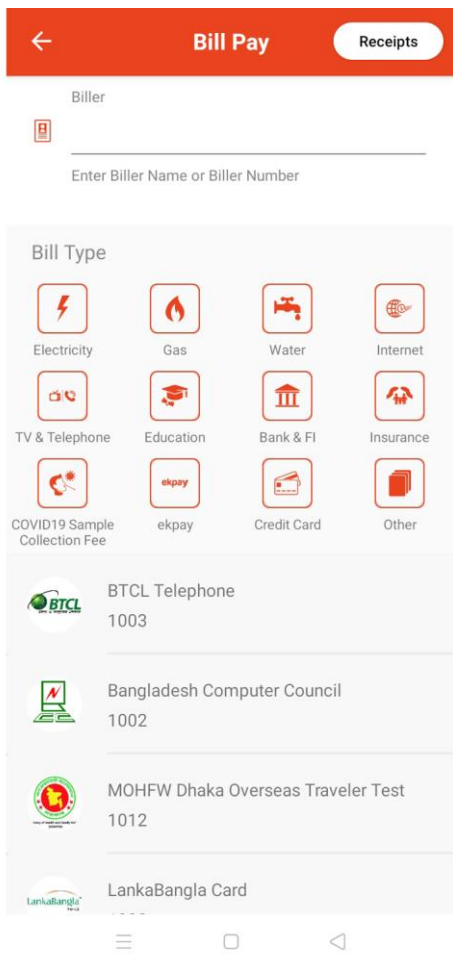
Bill Pay

Receipts

Biller

Enter Biller Name or Biller Number

Bill Type

Electricity

Gas

Water

Internet

TV & Telephone

Education

Bank & FI

Insurance

COVID19 Sample Collection Fee

ekpay

ekpay

Credit Card

Other

BTCL

BTCL Telephone

1003

Bangladesh Computer Council

1002

MOHFW Dhaka Overseas Traveler Test

1012

LankaBangla

LankaBangla Card

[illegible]